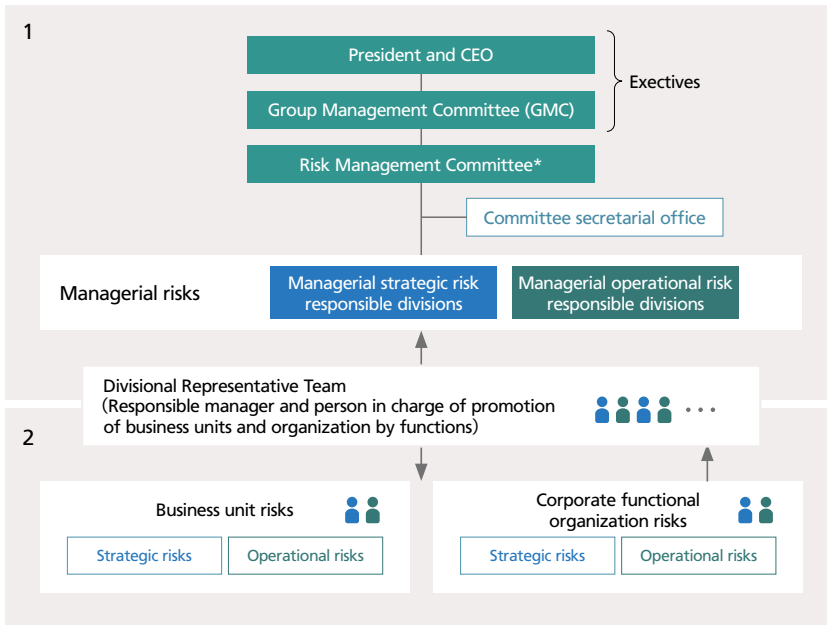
1

President and CEO

Group Management Committee (GMC)

Exectives

Risk Management Committee*

Committee secretarial office

Managerial risks

Managerial strategic risk responsible divisions

Managerial operational risk responsible divisions

Divisional Representative Team
(Responsible manager and person in charge of promotion of business units and organization by functions)

• • •

2

Business unit risks

Strategic risks

Operational risks

Corporate functional organization risks

Strategic risks

Operational risks